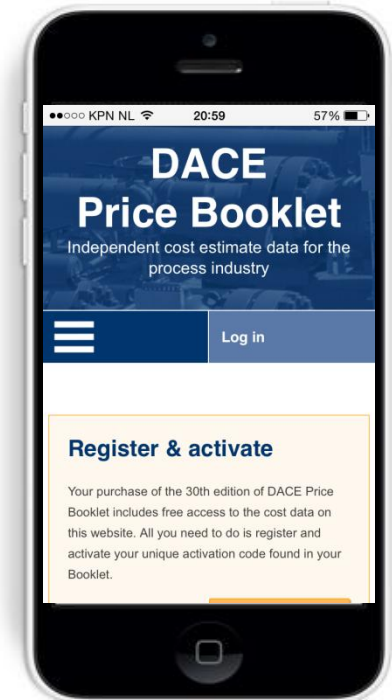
●●○○○ KPN NL 20:59 57%

DACE
Price Booklet
Independent cost estimate data for the process industry

Log in

Register & activate

Your purchase of the 30th edition of DACE Price Booklet includes free access to the cost data on this website. All you need to do is register and activate your unique activation code found in your Booklet.